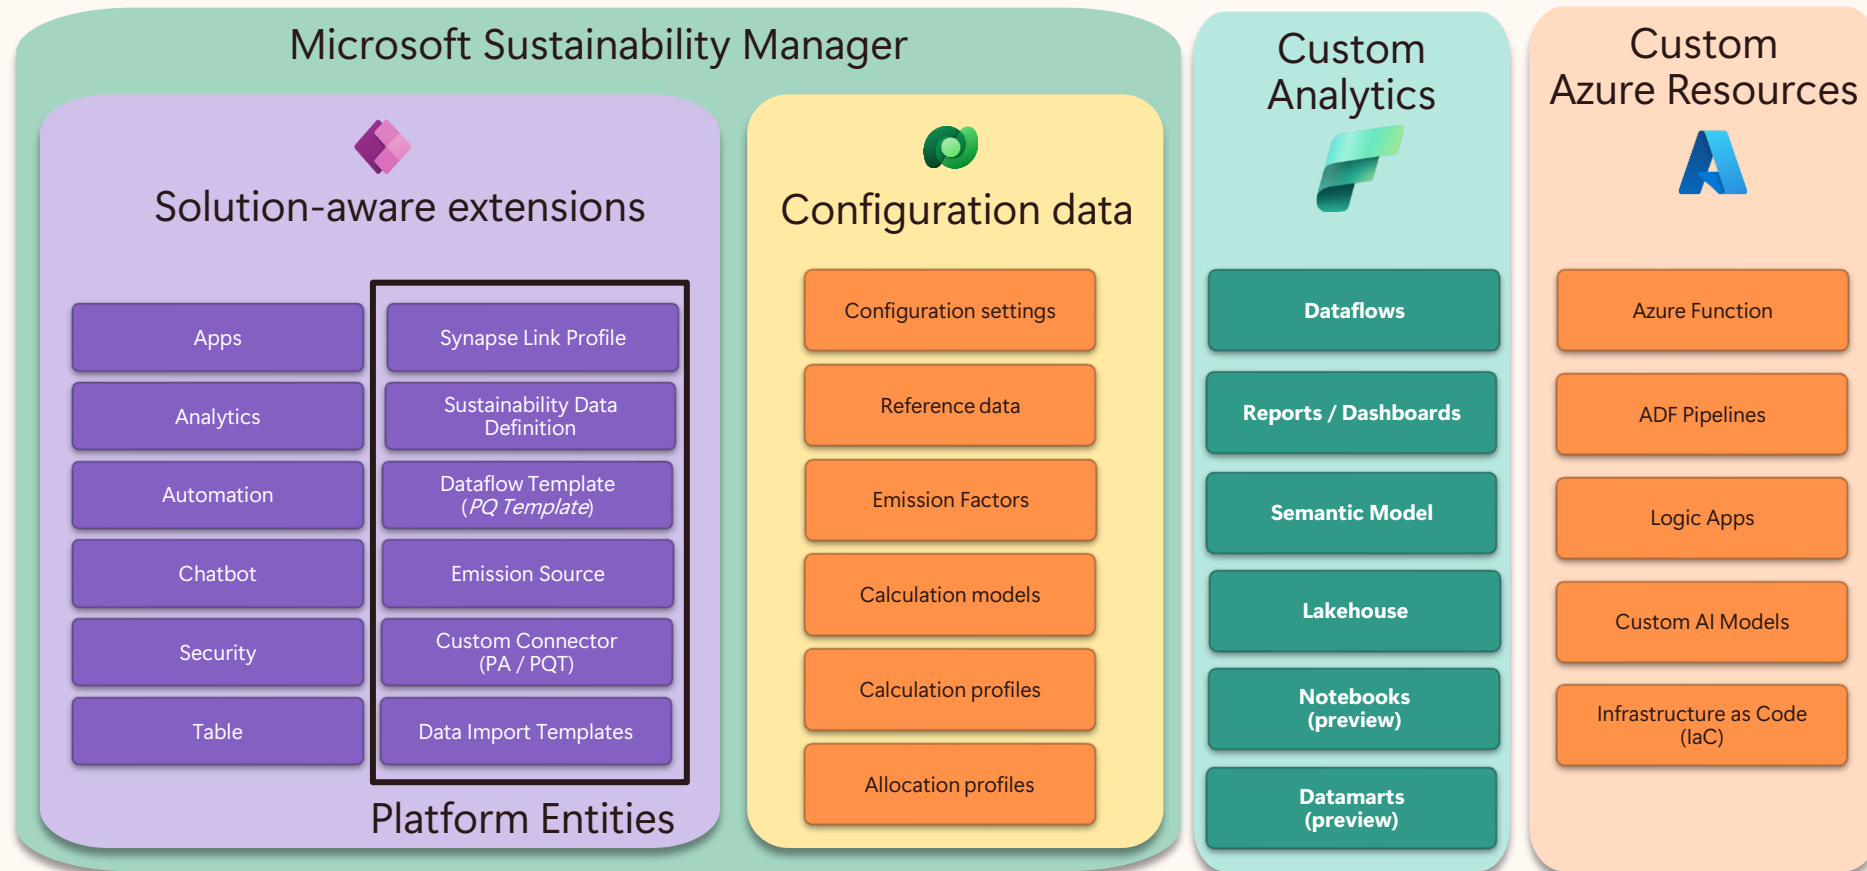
Microsoft Sustainability Manager

Solution-aware extensions

Apps

Analytics

Automation

Chatbot

Security

Table

Synapse Link Profile

Sustainability Data Definition

Dataflow Template (*PQ Template*)

Emission Source

Custom Connector (PA / PQT)

Data Import Templates

Platform Entities

Configuration data

Configuration settings

Reference data

Emission Factors

Calculation models

Calculation profiles

Allocation profiles

Custom Analytics

Dataflows

Reports / Dashboards

Semantic Model

Lakehouse

Notebooks (preview)

Datamarts (preview)

Custom Azure Resources

Azure Function

ADF Pipelines

Logic Apps

Custom AI Models

Infrastructure as Code (IaC)